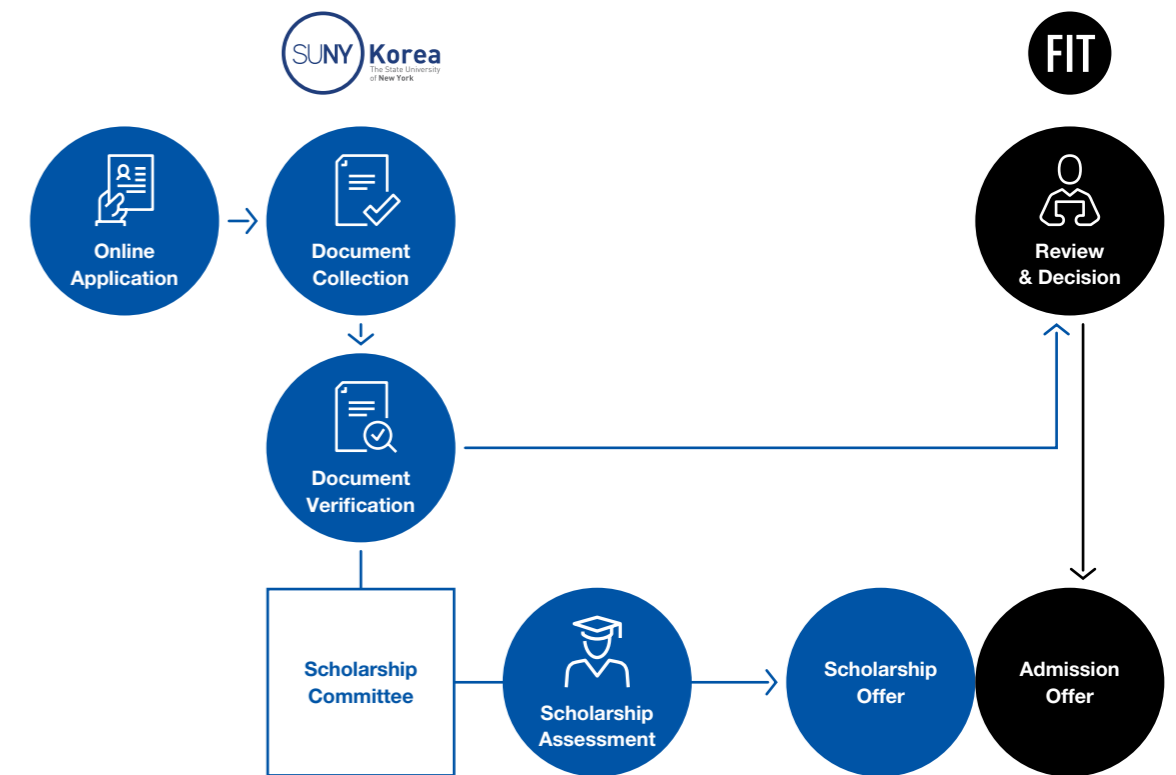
SUNY Korea
The State University of New York

FIT

Online Application

Document Collection

Review & Decision

Document Verification

Scholarship Committee

Scholarship Assessment

Scholarship Offer

Admission Offer